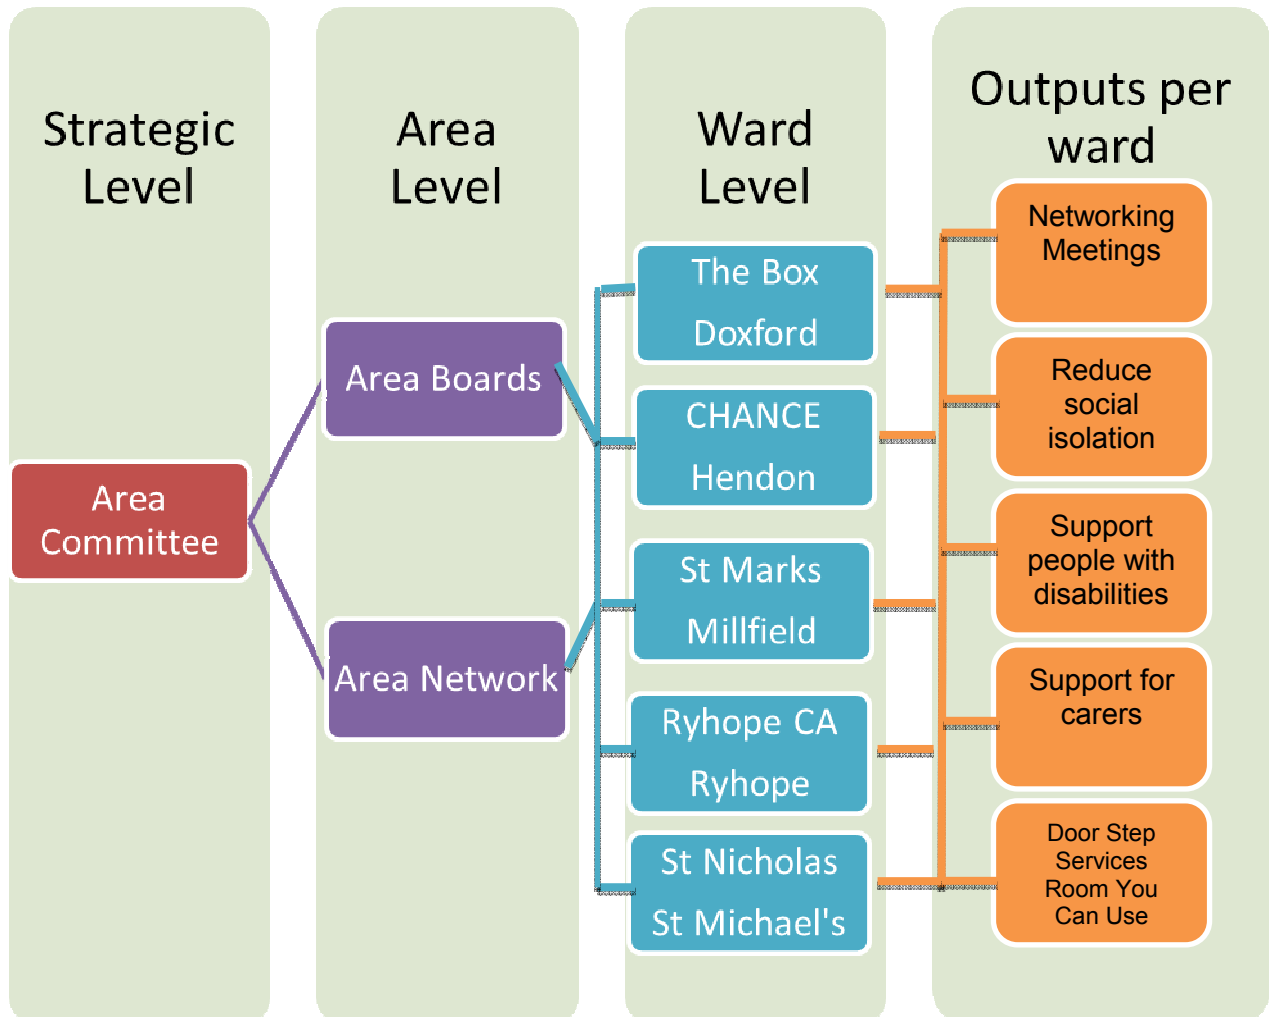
Strategic Level

Area Committee

Area Level

Area Boards

Area Network

Ward Level

The Box
Doxford

CHANCE
Hendon

St Marks
Millfield

Ryhope CA
Ryhope

St Nicholas
St Michael's

Outputs per ward

Networking Meetings

Reduce social isolation

Support people with disabilities

Support for carers

Door Step Services Room You Can Use